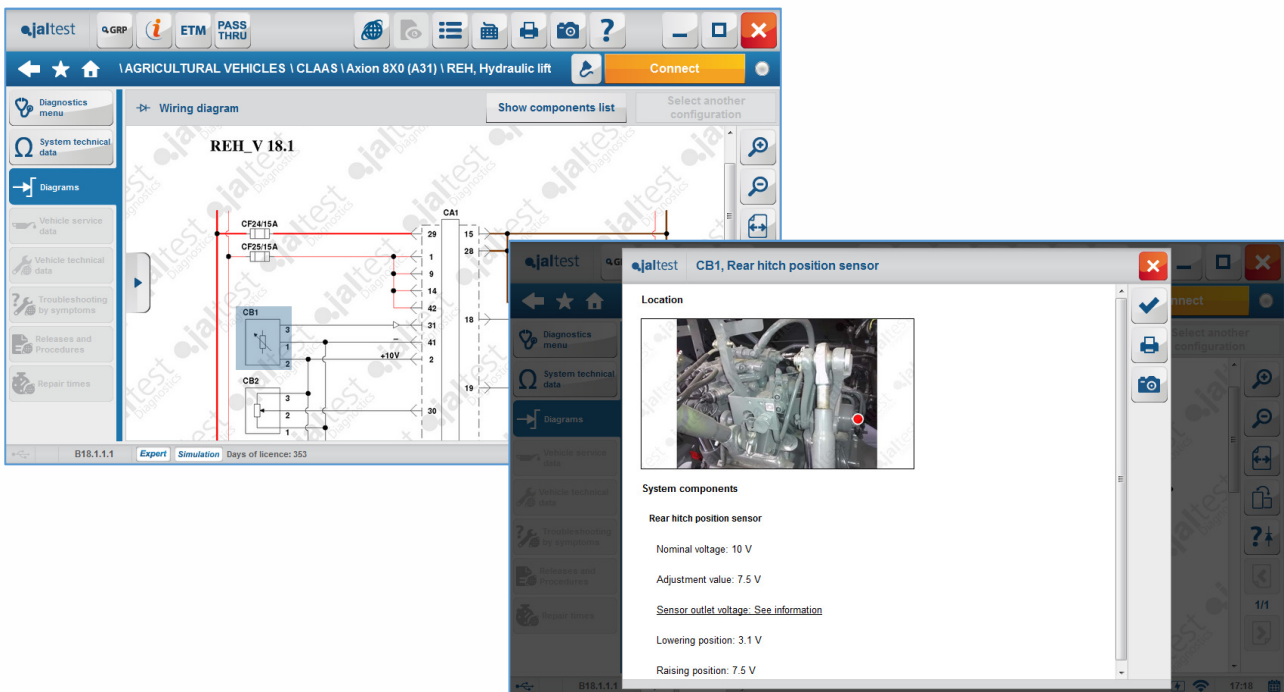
jaltest GRP ETM PASS THRU

\AGRICULTURAL VEHICLES \ CLAAS \ Axion 8X0 (A31) \ REH, Hydraulic lift

Connect

Diagnostics menu

System technical data

Diagrams

Vehicle service data

Vehicle technical data

Troubleshooting by symptoms

Releases and Procedures

Repair times

Wiring diagram

Show components list

Select another configuration

REH_V 18.1

CF24/15A

CF25/15A

CA1

29 15

1 28

9

14

42 18

31

41

+10V 2

19

CB1

3

1

2

CB2

3

2

1

30

B18.1.1.1 Expert Simulation Days of licence: 353

jaltest CB1, Rear hitch position sensor

Location

System components

Rear hitch position sensor

Nominal voltage: 10 V

Adjustment value: 7.5 V

Sensor outlet voltage: See information

Lowering position: 3.1 V

Raising position: 7.5 V

1/1

B18.1.1.1

17:18